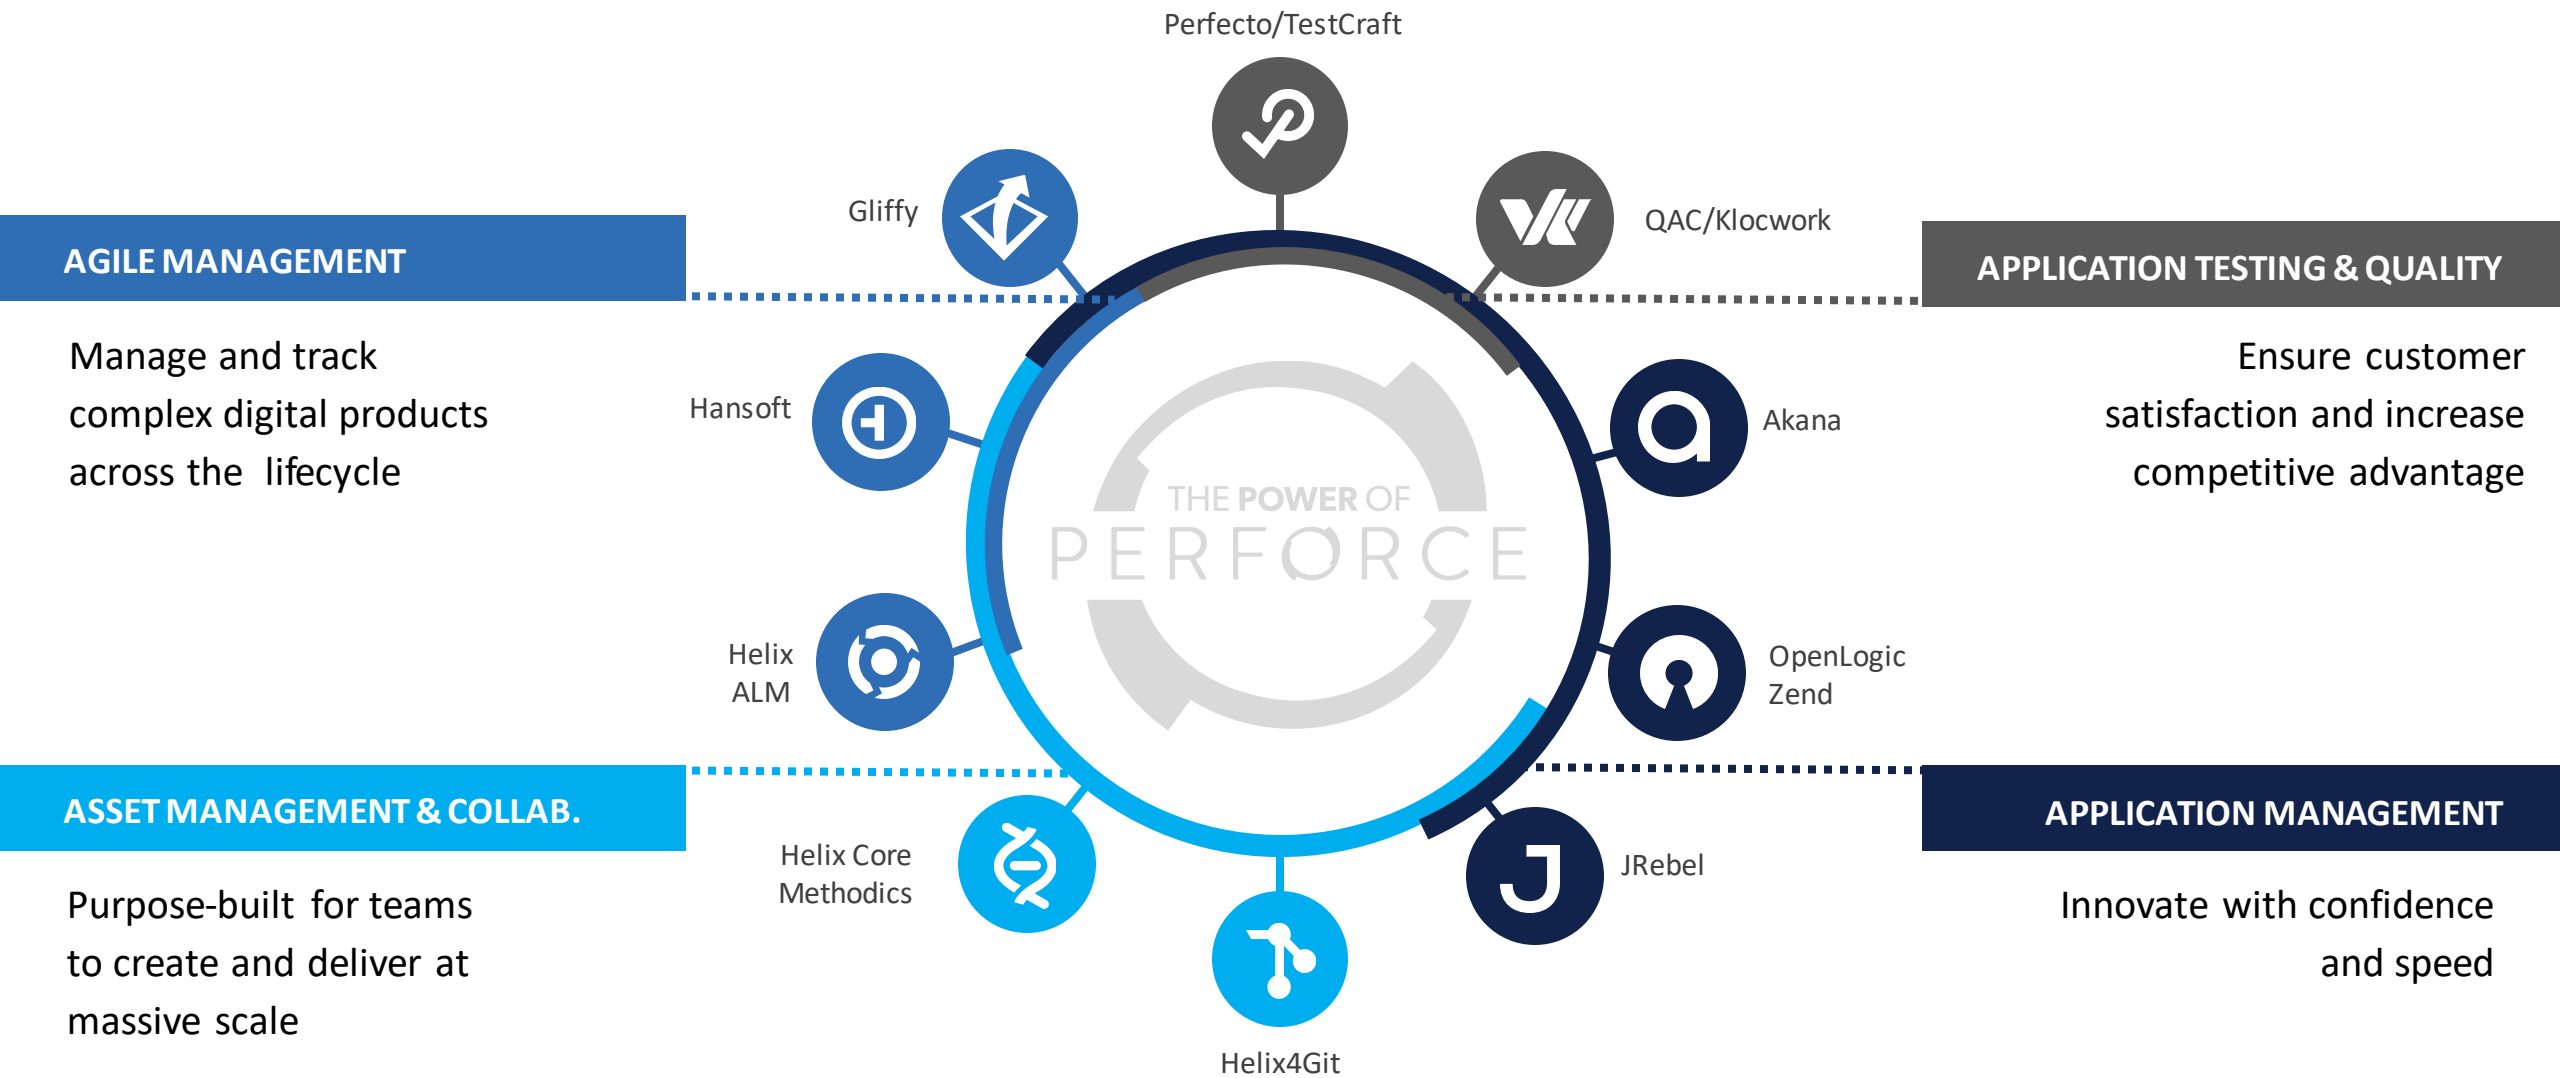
AGILE MANAGEMENT

Manage and track complex digital products across the lifecycle

ASSET MANAGEMENT & COLLAB.

Purpose-built for teams to create and deliver at massive scale

Perfecto/TestCraft

Gliffy

QAC/Klocwork

Hansoft

Akana

Helix ALM

OpenLogic Zend

Helix Core Methodics

JRebel

Helix4Git

THE POWER OF PERFORCE

APPLICATION TESTING & QUALITY

Ensure customer satisfaction and increase competitive advantage

APPLICATION MANAGEMENT

Innovate with confidence and speed